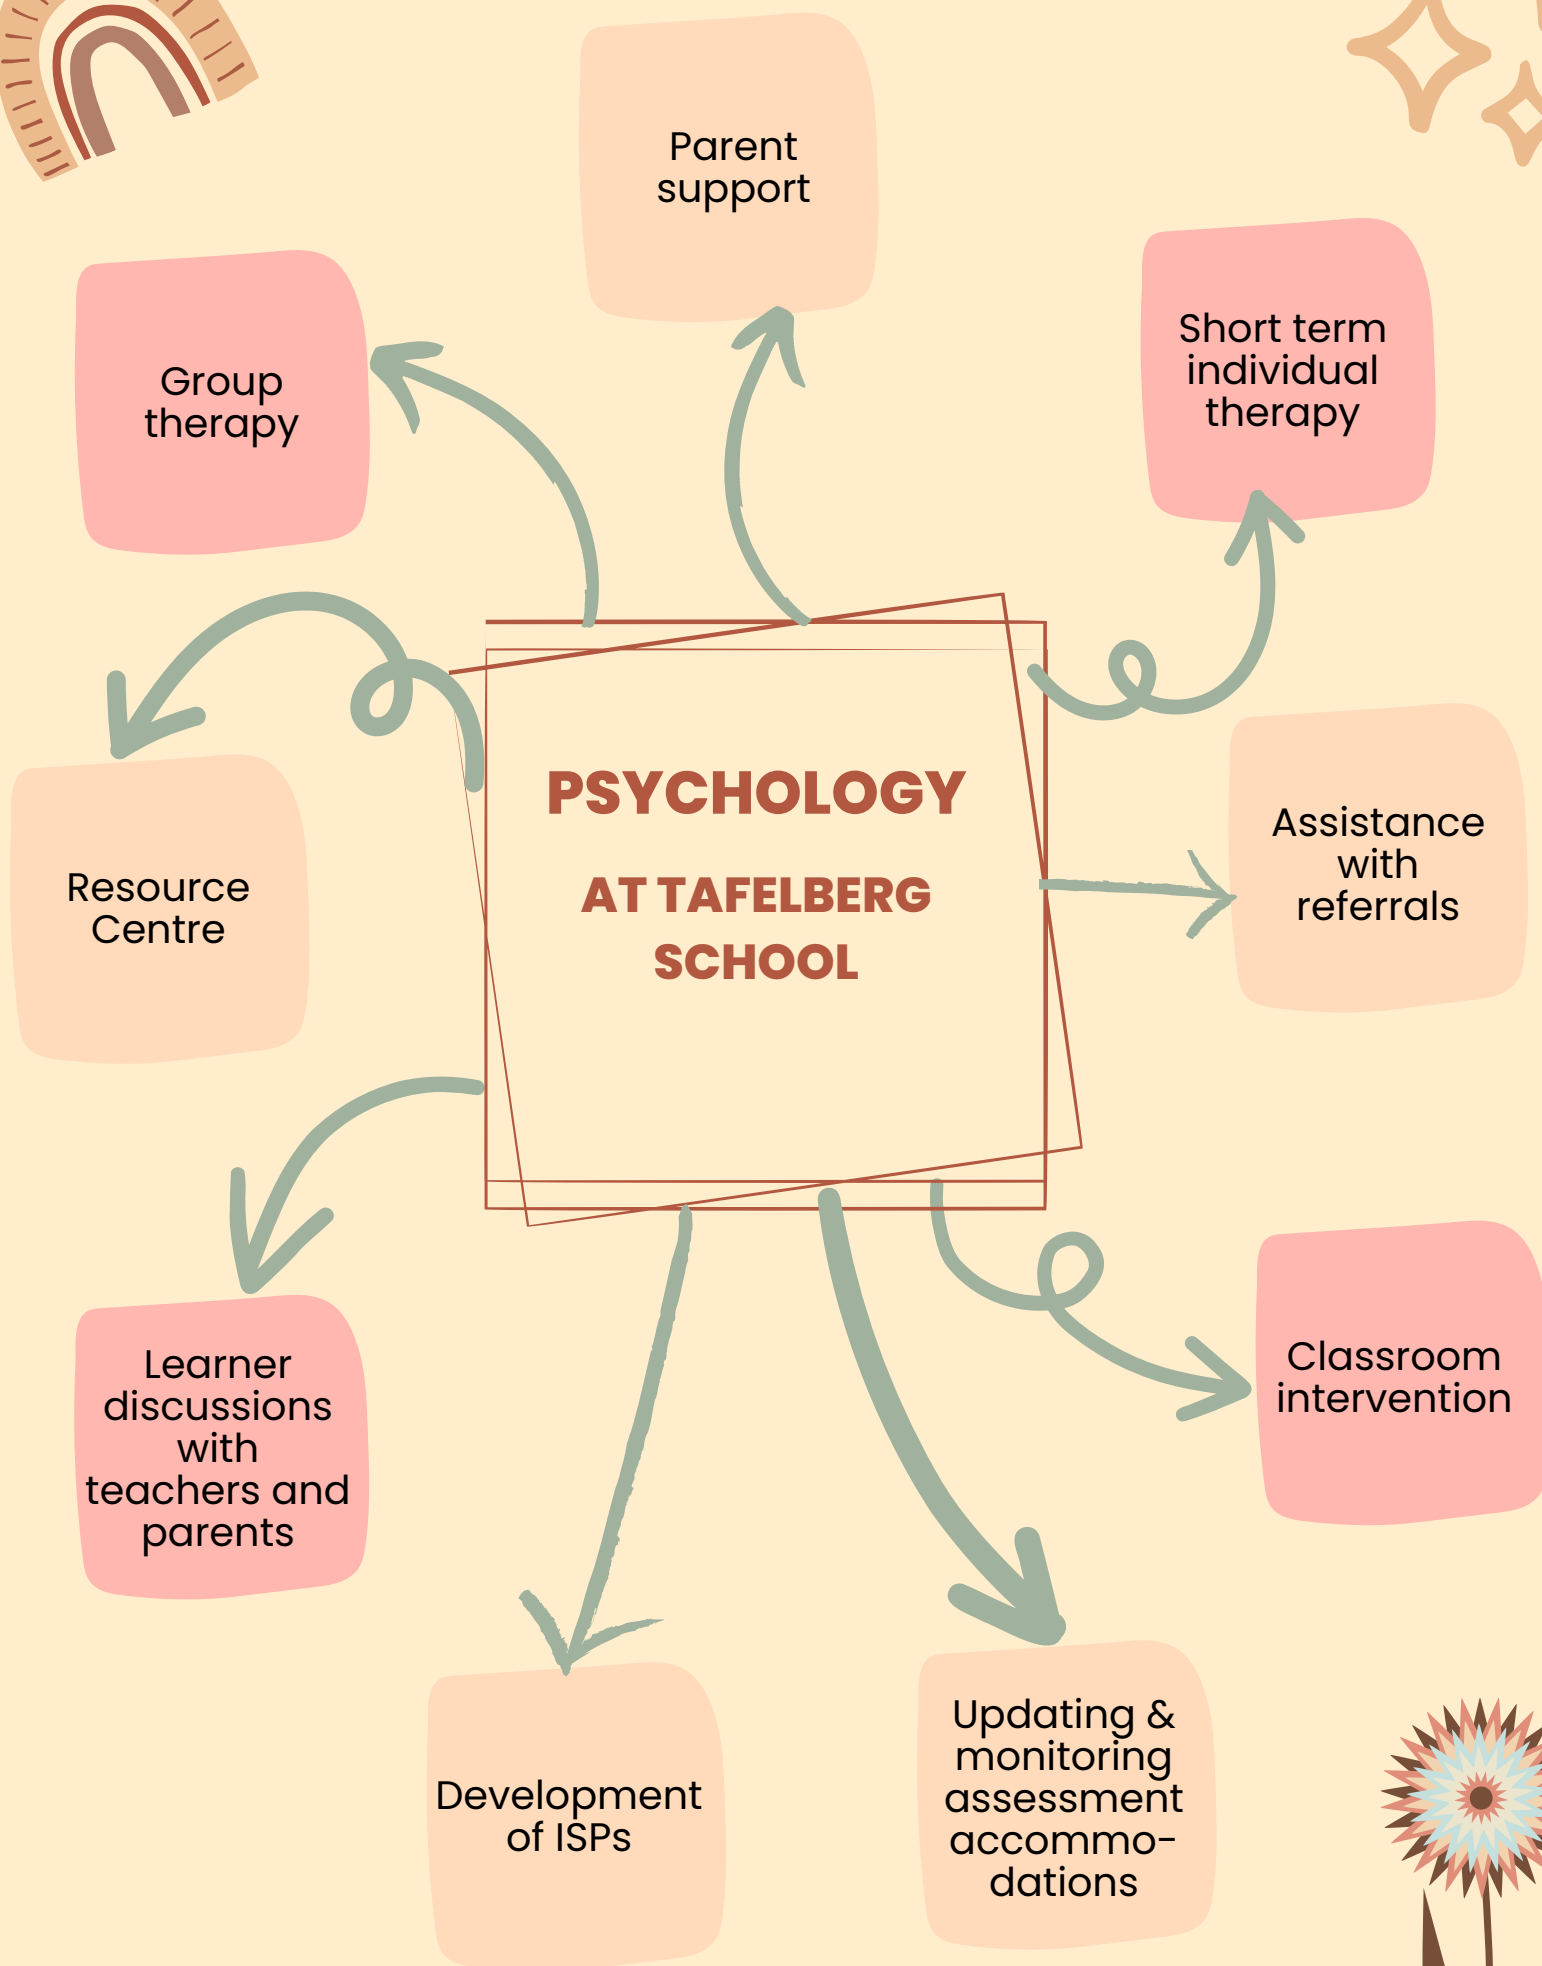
Parent support

Group therapy

Short term individual therapy

PSYCHOLOGY

AT TAFELBERG SCHOOL

Resource Centre

Assistance with referrals

Learner discussions with teachers and parents

Classroom intervention

Development of ISPs

Updating & monitoring assessment accommodations